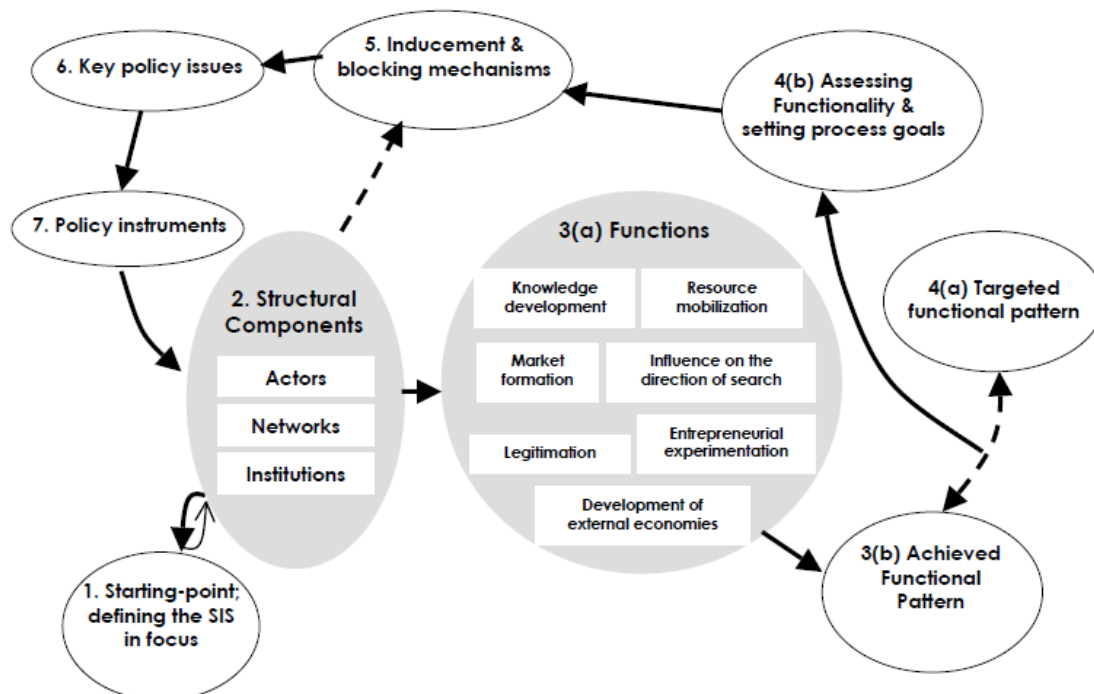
6. Key policy issues

5. Inducement & blocking mechanisms

4(b) Assessing Functionality & setting process goals

7. Policy instruments

2. Structural Components

Actors

Networks

Institutions

3(a) Functions

Knowledge development

Resource mobilization

Market formation

Influence on the direction of search

Legitimation

Entrepreneurial experimentation

Development of external economies

4(a) Targeted functional pattern

3(b) Achieved Functional Pattern

1. Starting-point; defining the SIS in focus